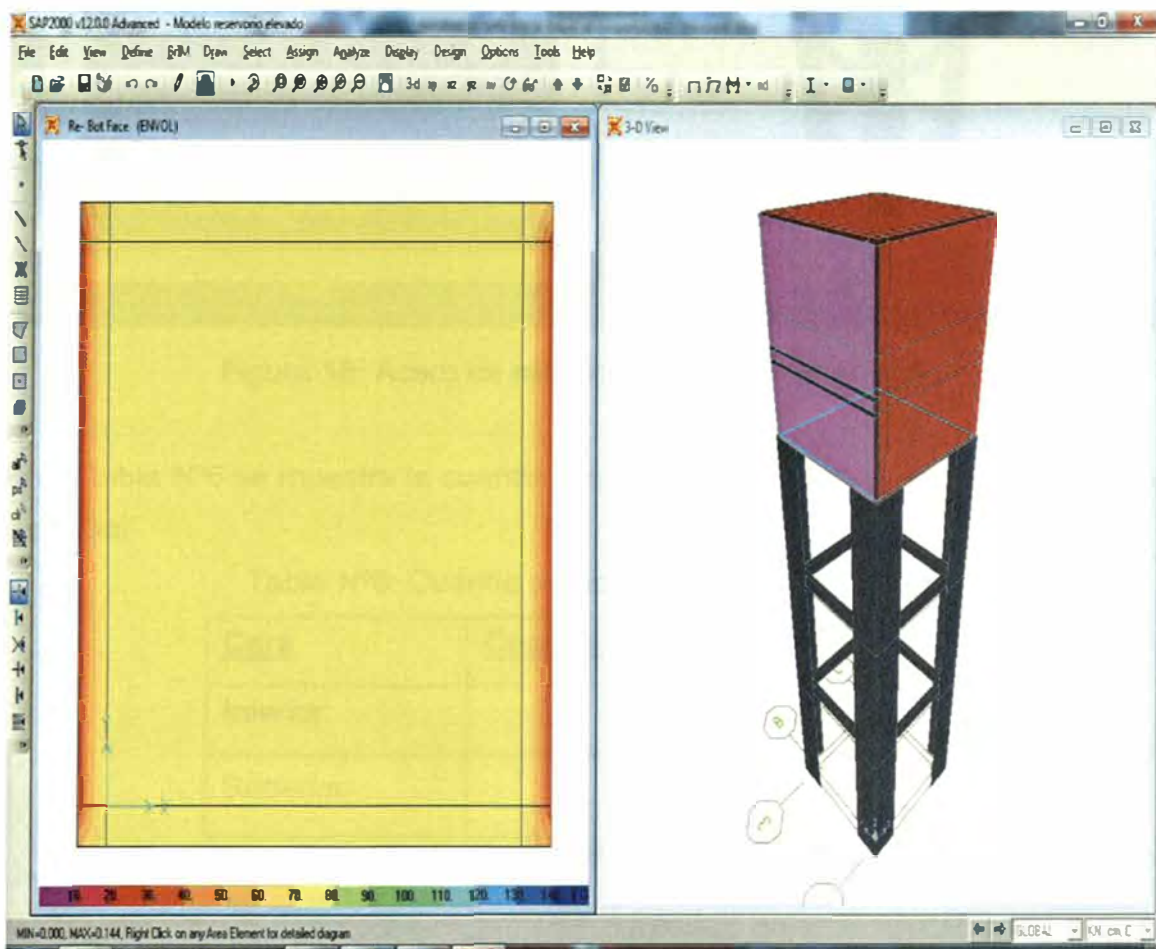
SAP2000 v12.0.0 Advanced - Modelo reservorio elevado

File Edit View Define Bridge Draw Select Assign Analyze Display Design Options Tools Help

Re- Bot Face (ENVOL)

3-D View

10 20 30 40 50 60 70 80 90 100 110 120 130 140 150

MIN=0.000, MAX=0.144, Right Click on any Area Element for detailed diagram

GLOBAL

KN cm C